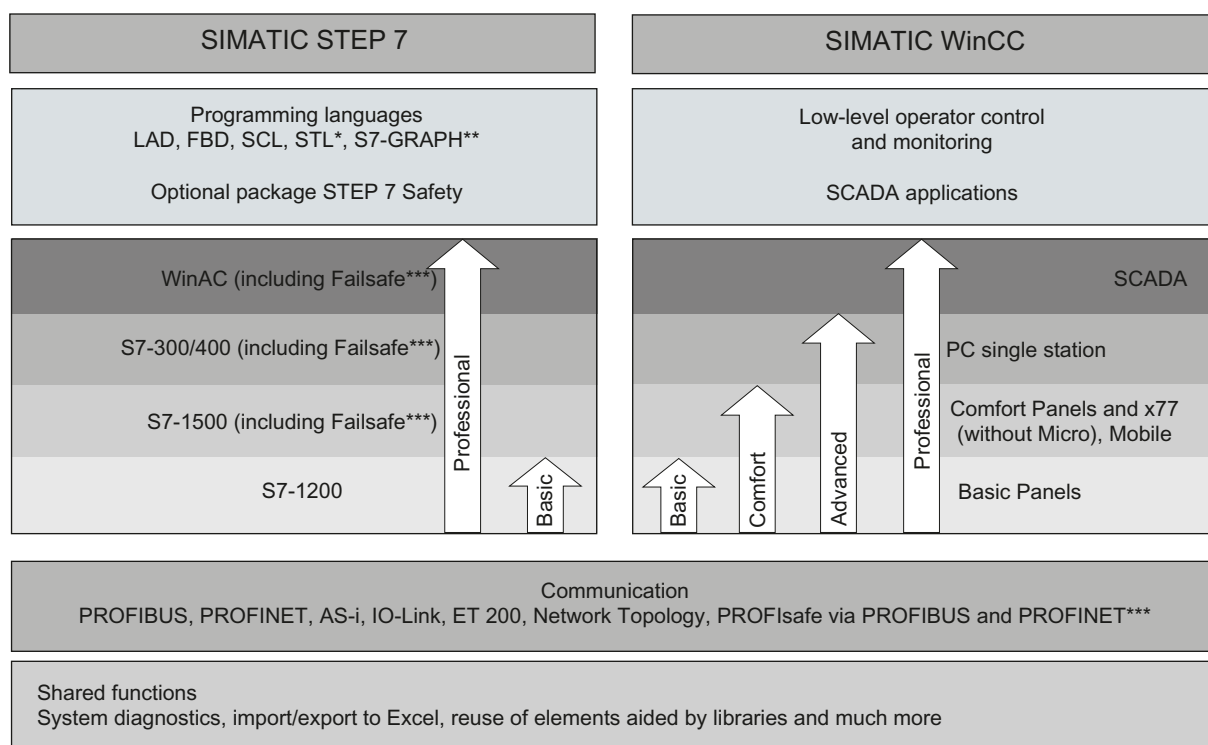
SIMATIC STEP 7

SIMATIC WinCC

Programming languages
LAD, FBD, SCL, STL*, S7-GRAPH**

Optional package STEP 7 Safety

Low-level operator control and monitoring

SCADA applications

WinAC (including Failsafe***)

S7-300/400 (including Failsafe***)

S7-1500 (including Failsafe***)

S7-1200

Professional

Basic

SCADA

PC single station

Comfort Panels and x77 (without Micro), Mobile

Basic Panels

Basic

Comfort

Advanced

Professional

Communication
PROFIBUS, PROFINET, AS-i, IO-Link, ET 200, Network Topology, PROFIsafe via PROFIBUS and PROFINET***

Shared functions
System diagnostics, import/export to Excel, reuse of elements aided by libraries and much more